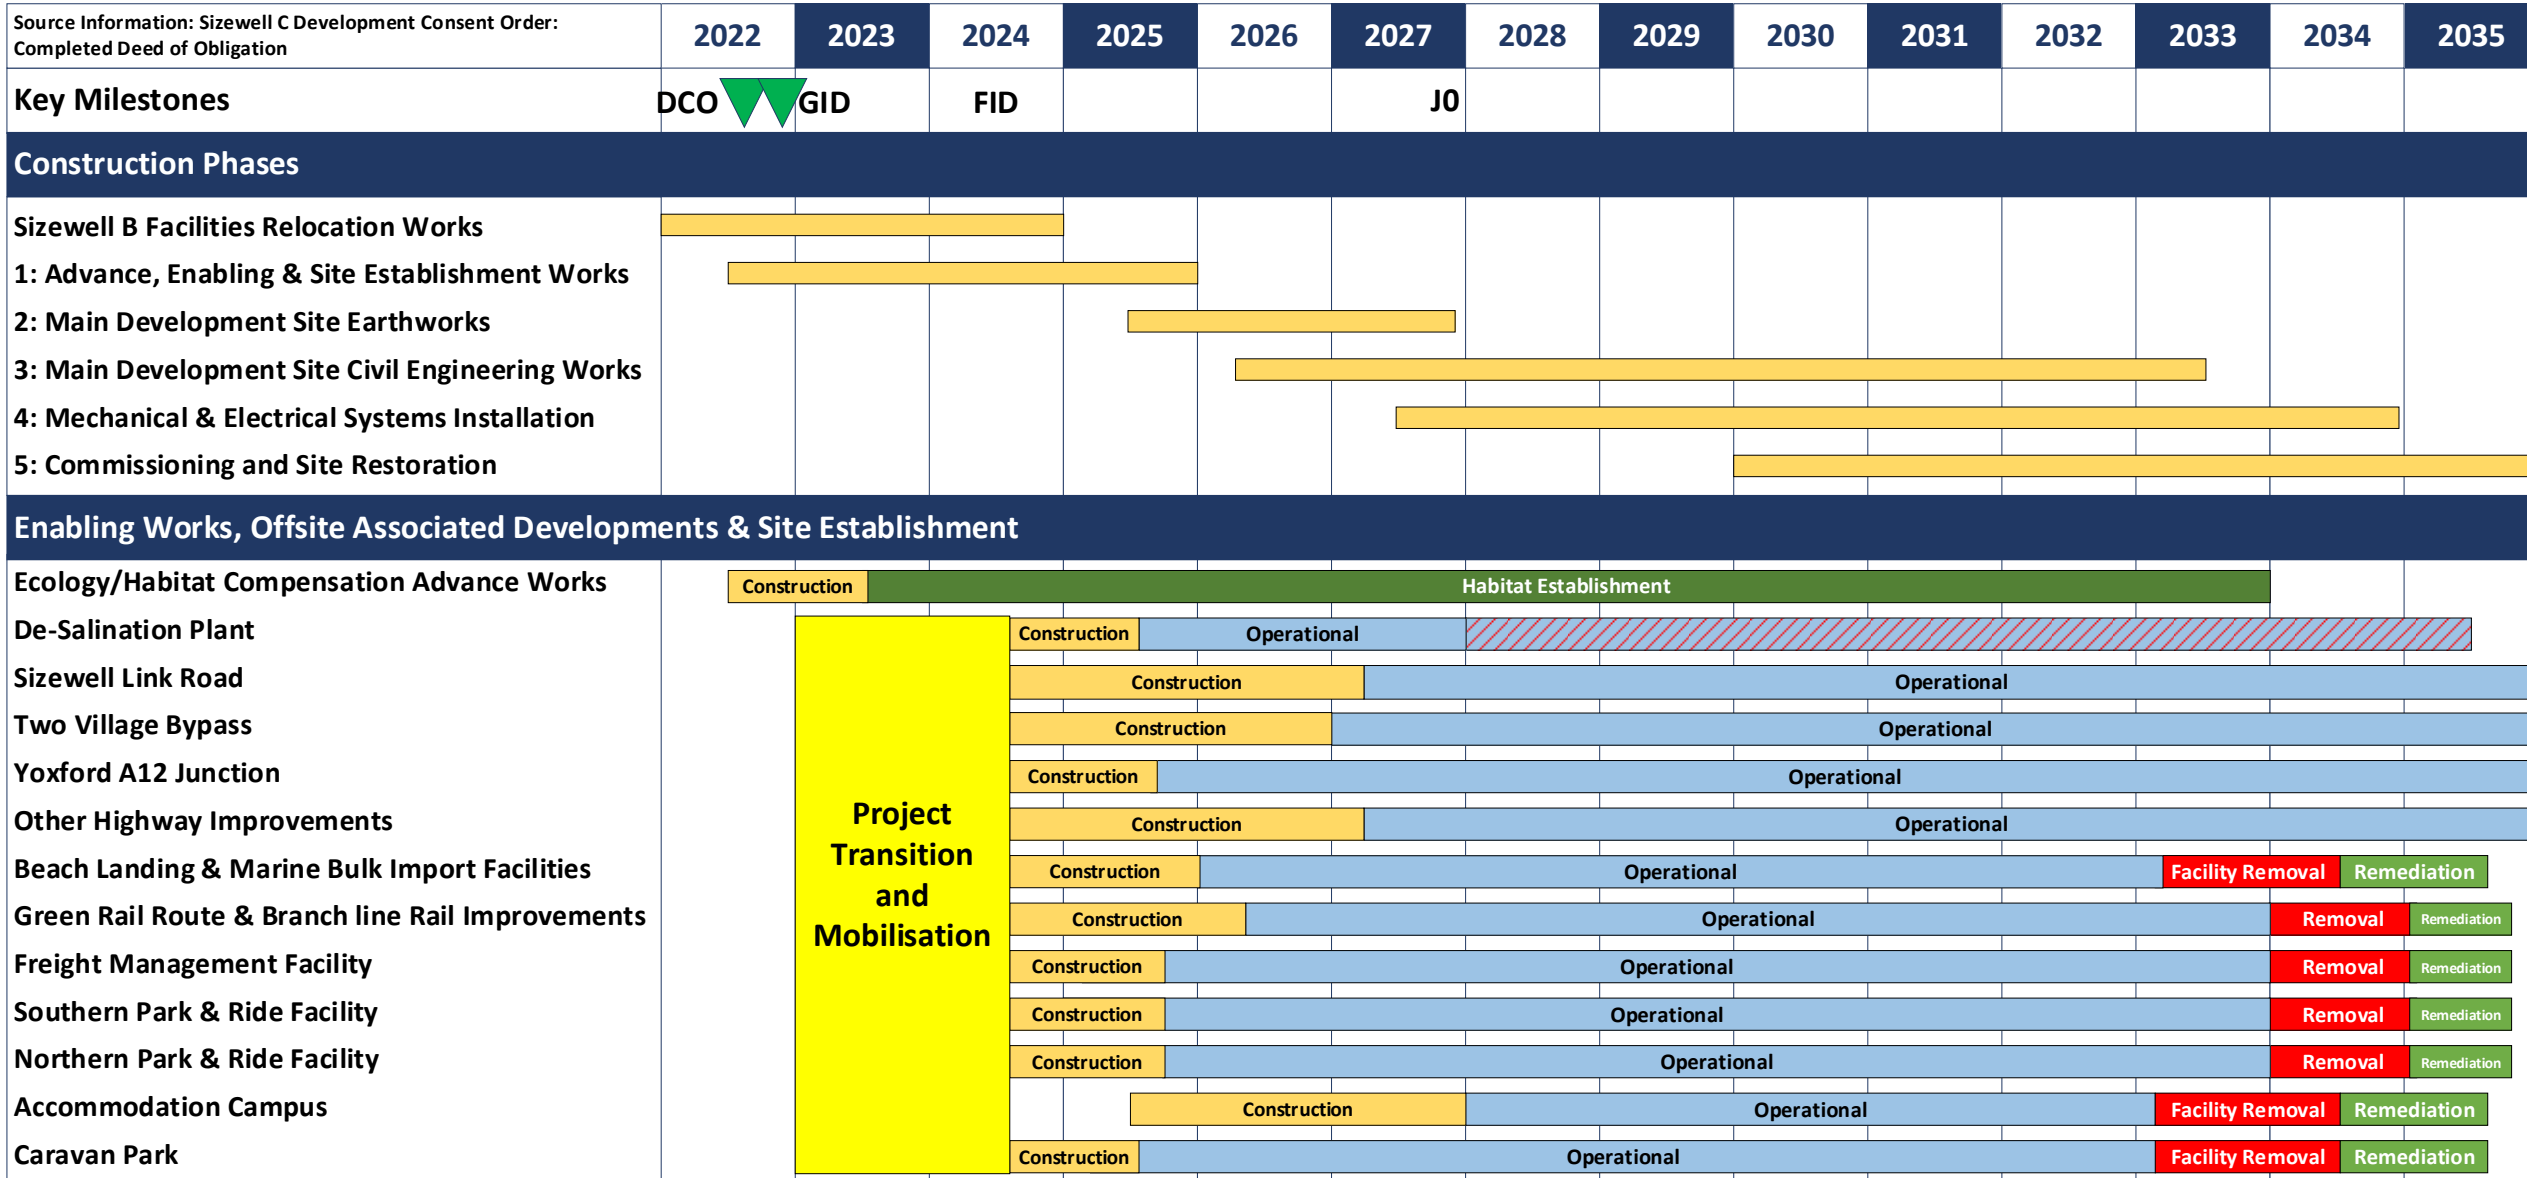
Source Information: Sizewell C Development Consent Order: Completed Deed of Obligation

| | 2022 | 2023 | 2024 | 2025 | 2026 | 2027 | 2028 | 2029 | 2030 | 2031 | 2032 | 2033 | 2034 | 2035 |
|---|---|---|---|---|---|---|---|---|---|---|---|---|---|---|
| Key Milestones | DCO | GID | FID | | | J0 | | | | | | | | |

Construction Phases

Sizewell B Facilities Relocation Works
1: Advance, Enabling & Site Establishment Works
2: Main Development Site Earthworks
3: Main Development Site Civil Engineering Works
4: Mechanical & Electrical Systems Installation
5: Commissioning and Site Restoration

Enabling Works, Offsite Associated Developments & Site Establishment

Project Transition and Mobilisation

Ecology/Habitat Compensation Advance Works — Construction | Habitat Establishment
De-Salination Plant — Construction | Operational
Sizewell Link Road — Construction | Operational
Two Village Bypass — Construction | Operational
Yoxford A12 Junction — Construction | Operational
Other Highway Improvements — Construction | Operational
Beach Landing & Marine Bulk Import Facilities — Construction | Operational | Facility Removal | Remediation
Green Rail Route & Branch line Rail Improvements — Construction | Operational | Removal | Remediation
Freight Management Facility — Construction | Operational | Removal | Remediation
Southern Park & Ride Facility — Construction | Operational | Removal | Remediation
Northern Park & Ride Facility — Construction | Operational | Removal | Remediation
Accommodation Campus — Construction | Operational | Facility Removal | Remediation
Caravan Park — Construction | Operational | Facility Removal | Remediation